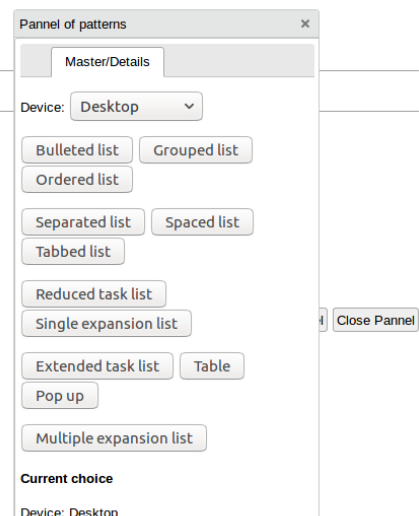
Pannel of patterns ×

Master/Details

Device: Desktop

Bulleted list
Grouped list
Ordered list

Separated list
Spaced list
Tabbed list

Reduced task list
Single expansion list

Extended task list
Table
Pop up

Multiple expansion list

Current choice

Device: Desktop

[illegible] Close Pannel